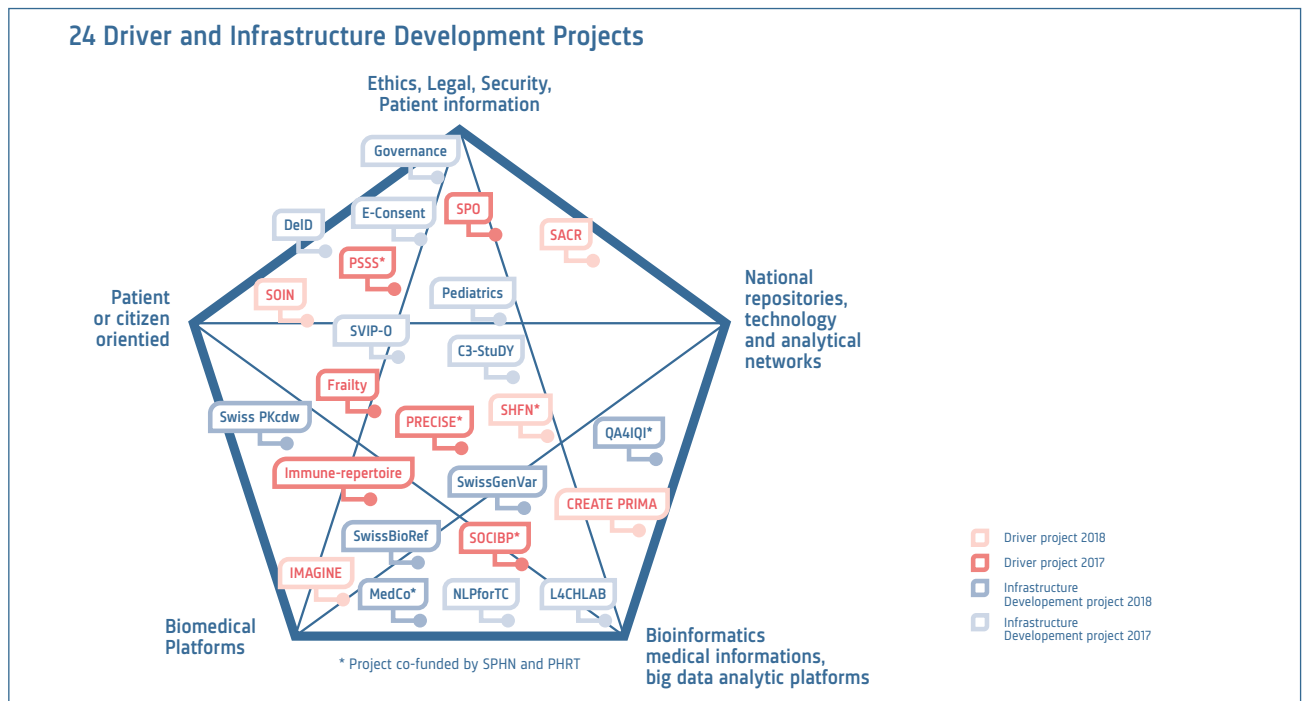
24 Driver and Infrastructure Development Projects

Ethics, Legal, Security, Patient information

National repositories, technology and analytical networks

Patient or citizen orientied

Biomedical Platforms

Bioinformatics medical informations, big data analytic platforms

Governance

DeID

E-Consent

SPO

SACR

PSSS*

SOIN

Pediatrics

SVIP-O

C3-StuDY

Frailty

Swiss PKcdw

PRECISE*

SHFN*

QA4IQI*

Immune-repertoire

SwissGenVar

CREATE PRIMA

SwissBioRef

SOCIBP*

IMAGINE

MedCo*

NLPforTC

L4CHLAB

* Project co-funded by SPHN and PHRT

Driver project 2018
Driver project 2017
Infrastructure Developement project 2018
Infrastructure Developement project 2017